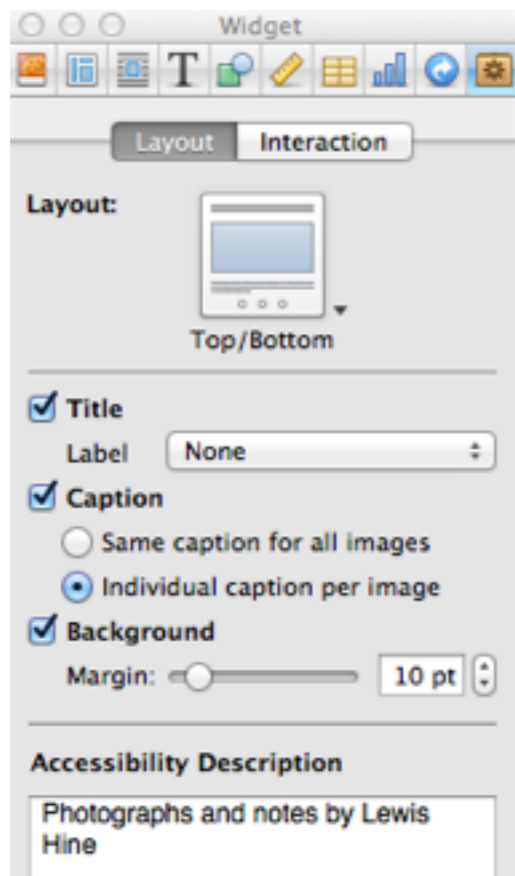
Widget

T

Layout Interaction

Layout:

Top/Bottom

Title

Label None

Caption

Same caption for all images

Individual caption per image

Background

Margin: 10 pt

Accessibility Description

Photographs and notes by Lewis Hine